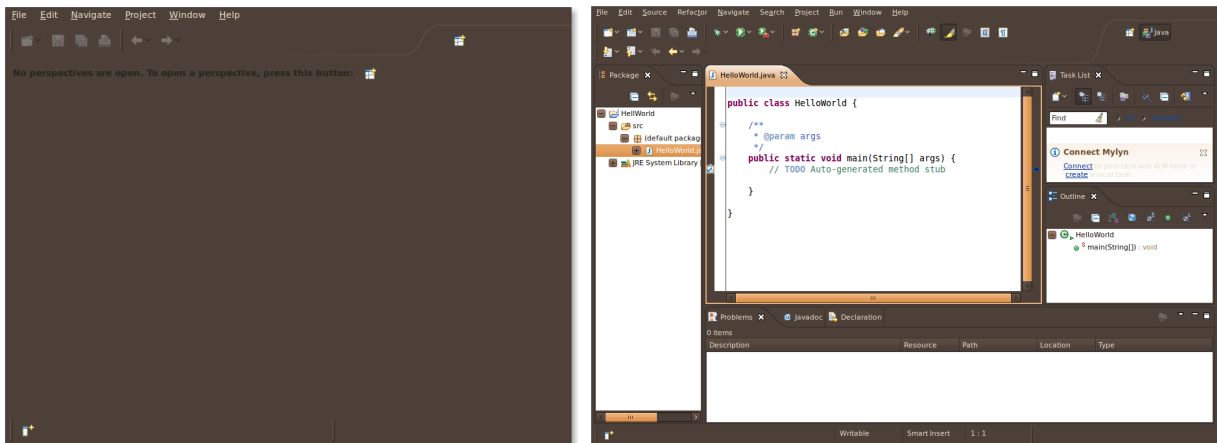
File Edit Navigate Project Window Help

No perspectives are open. To open a perspective, press this button:

File Edit Source Refactor Navigate Search Project Run Window Help

Java

Package

HelloWorld.java

HellWorld
src
(default packag
HelloWorld.ja
JRE System Library

public class HelloWorld {

/**
* @param args
*/
public static void main(String[] args) {
// TODO Auto-generated method stub

}

}

Task List

Find

Connect Mylyn

Connect to your task and ALM tools or create a local task.

Outline

HelloWorld
main(String[]) : void

Problems Javadoc Declaration

0 items

| Description | Resource | Path | Location | Type |
|---|---|---|---|---|

Writable Smart Insert 1 : 1